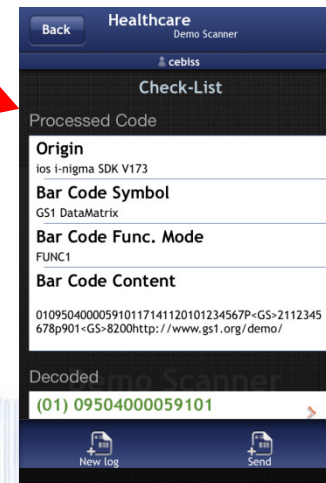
Back
Healthcare
Demo Scanner
cebiss
Check-List
Processed Code
Origin
ios i-nigma SDK V173
Bar Code Symbol
GS1 DataMatrix
Bar Code Func. Mode
FUNC1
Bar Code Content
0109504000059101171411201012345 67P<GS>2112345678p901<GS>8200http://www.gs1.org/demo/
Decoded
Demo Scanner
(01) 09504000059101
New log
Send